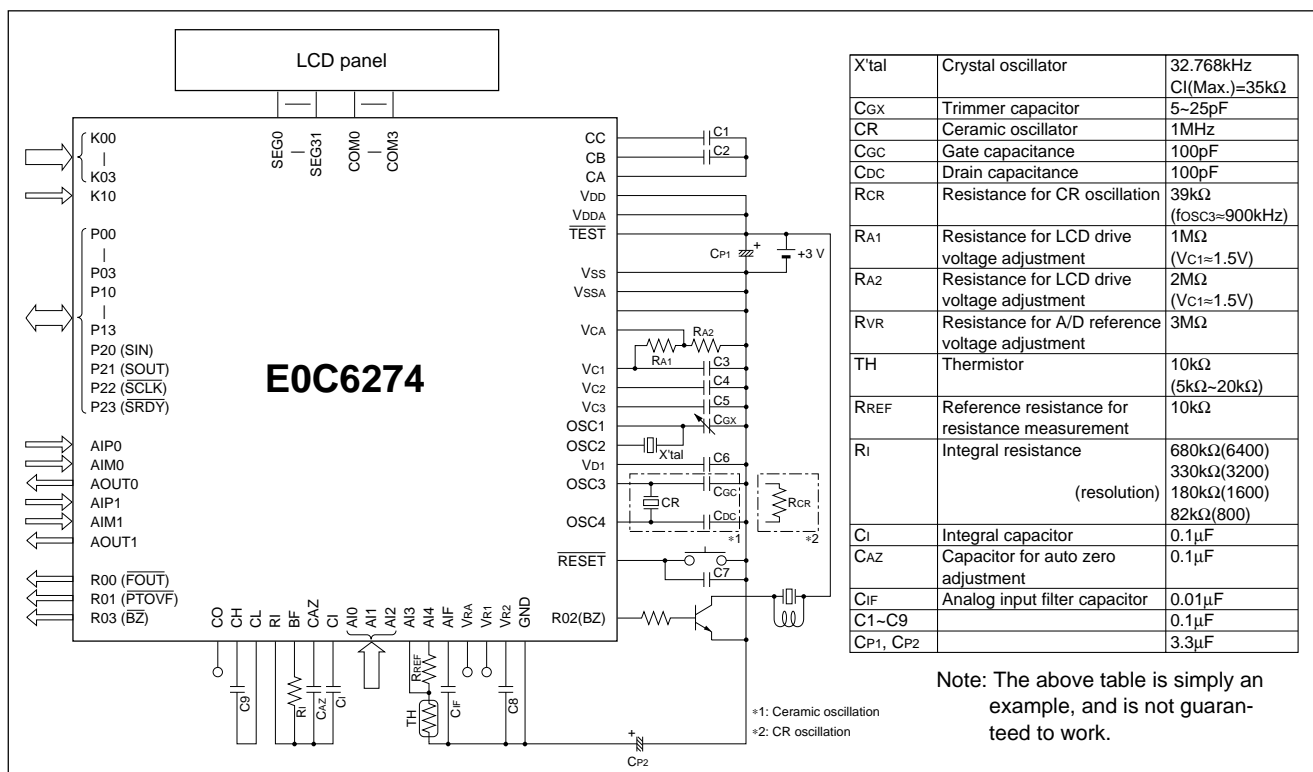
LCD panel

SEG0 — SEG31 COM0 — COM3

K00
|
K03
K10

P00
|
P03
P10
|
P13
P20 (SIN)
P21 (SOUT)
P22 ($\overline{SCLK}$)
P23 ($\overline{SRDY}$)

AIP0
AIM0
AOUT0
AIP1
AIM1
AOUT1

R00 ($\overline{FOUT}$)
R01 ($\overline{PTOVF}$)
R03 ($\overline{BZ}$)

E0C6274

CC
CB
CA
VDD
VDDA
$\overline{TEST}$
VSS
VSSA
VCA
VC1
VC2
VC3
OSC1
OSC2
VD1
OSC3
OSC4
$\overline{RESET}$
R02(BZ)

CO CH CL RI BF CAZ CI AI0 AI1 AI2 AI3 AI4 AIF VRA VR1 VR2 GND

C1
C2
CP1
+3 V
RA2
RA1
C3
C4
C5
CGX
X'tal
C6
CR
CGC
CDC
RCR
*1
*2
C7
C9
RI
CAZ
CI
RREF
TH
CIF
C8
CP2

*1: Ceramic oscillation
*2: CR oscillation

| X'tal | Crystal oscillator | 32.768kHz CI(Max.)=35kΩ |
|---|---|---|
| CGX | Trimmer capacitor | 5~25pF |
| CR | Ceramic oscillator | 1MHz |
| CGC | Gate capacitance | 100pF |
| CDC | Drain capacitance | 100pF |
| RCR | Resistance for CR oscillation | 39kΩ (fOSC3≈900kHz) |
| RA1 | Resistance for LCD drive voltage adjustment | 1MΩ (VC1≈1.5V) |
| RA2 | Resistance for LCD drive voltage adjustment | 2MΩ (VC1≈1.5V) |
| RVR | Resistance for A/D reference voltage adjustment | 3MΩ |
| TH | Thermistor | 10kΩ (5kΩ~20kΩ) |
| RREF | Reference resistance for resistance measurement | 10kΩ |
| RI | Integral resistance (resolution) | 680kΩ(6400) 330kΩ(3200) 180kΩ(1600) 82kΩ(800) |
| CI | Integral capacitor | 0.1μF |
| CAZ | Capacitor for auto zero adjustment | 0.1μF |
| CIF | Analog input filter capacitor | 0.01μF |
| C1~C9 | | 0.1μF |
| CP1, CP2 | | 3.3μF |

Note: The above table is simply an example, and is not guaranteed to work.